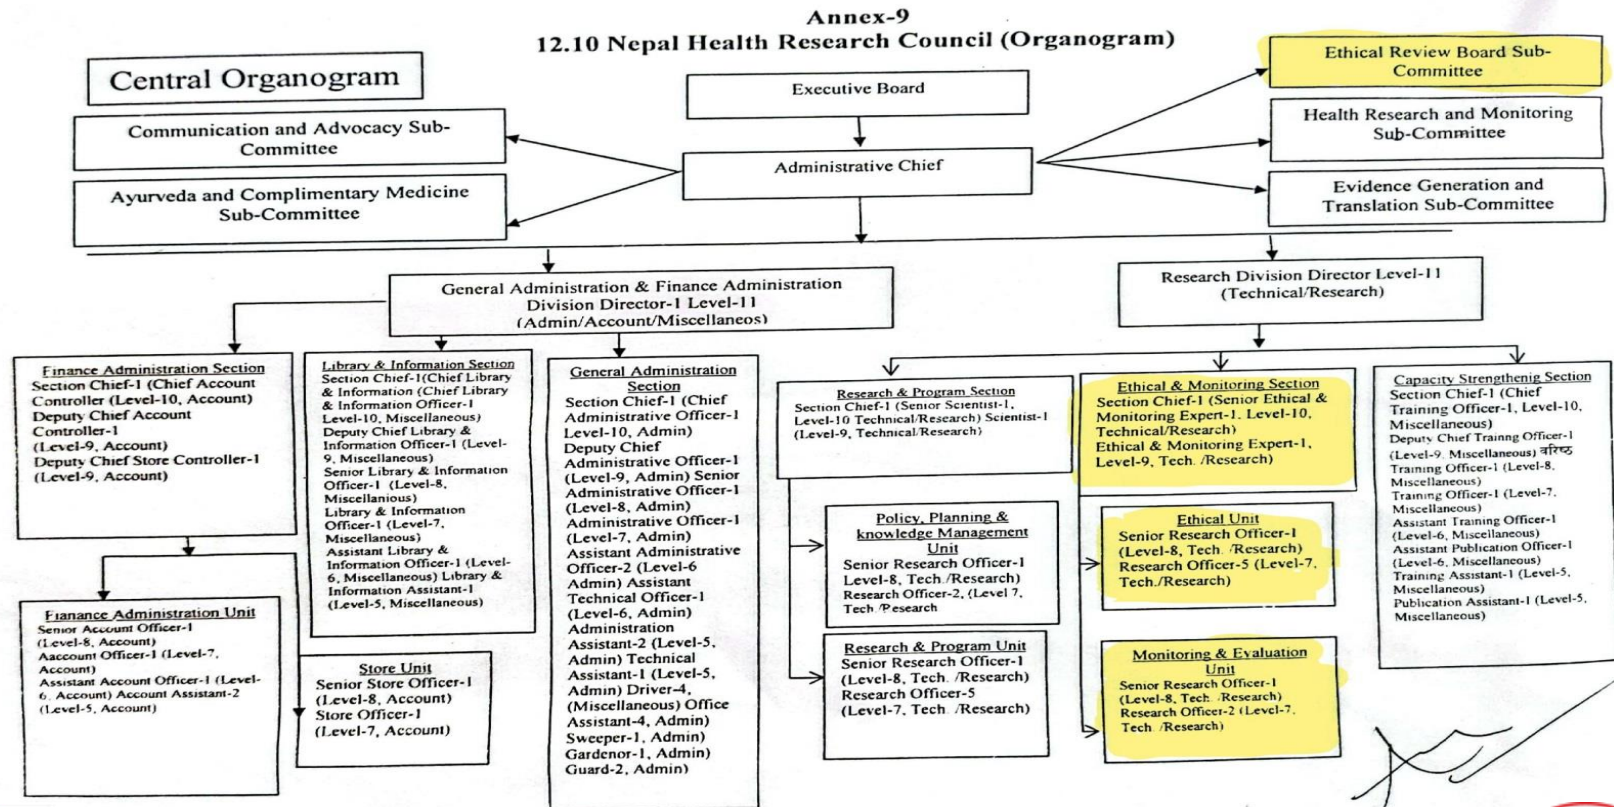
Annex-9
12.10 Nepal Health Research Council (Organogram)

Central Organogram

Executive Board

Administrative Chief

Communication and Advocacy Sub-Committee

Ayurveda and Complimentary Medicine Sub-Committee

Ethical Review Board Sub-Committee

Health Research and Monitoring Sub-Committee

Evidence Generation and Translation Sub-Committee

General Administration & Finance Administration Division Director-1 Level-11 (Admin/Account/Miscellaneos)

Research Division Director Level-11 (Technical/Research)

Finance Administration Section
Section Chief-1 (Chief Account Controller (Level-10, Account) Deputy Chief Account Controller-1 (Level-9, Account) Deputy Chief Store Controller-1 (Level-9, Account)

Library & Information Section
Section Chief-1(Chief Library & Information Officer-1 Level-10, Miscellaneous) Deputy Chief Library & Information Officer-1 (Level-9, Miscellaneous) Senior Library & Information Officer-1 (Level-8, Miscellanious) Library & Information Officer-1 (Level-7, Miscellaneous) Assistant Library & Information Officer-1 (Level-6, Miscellaneous) Library & Information Assistant-1 (Level-5, Miscellaneous)

General Administration Section
Section Chief-1 (Chief Administrative Officer-1 Level-10, Admin) Deputy Chief Administrative Officer-1 (Level-9, Admin) Senior Administrative Officer-1 (Level-8, Admin) Administrative Officer-1 (Level-7, Admin) Assistant Administrative Officer-2 (Level-6 Admin) Assistant Technical Officer-1 (Level-6, Admin) Administration Assistant-2 (Level-5, Admin) Technical Assistant-1 (Level-5, Admin) Driver-4, (Miscellaneous) Office Assistant-4, Admin) Sweeper-1, Admin) Gardenor-1, Admin) Guard-2, Admin)

Fianance Administration Unit
Senior Account Officer-1 (Level-8, Account) Aaccount Officer-1 (Level-7, Account) Assistant Account Officer-1 (Level-6, Account) Account Assistant-2 (Level-5, Account)

Store Unit
Senior Store Officer-1 (Level-8, Account) Store Officer-1 (Level-7, Account)

Research & Program Section
Section Chief-1 (Senior Scientist-1, Level-10 Technical/Research) Scientist-1 (Level-9, Technical/Research)

Policy, Planning & knowledge Management Unit
Senior Research Officer-1 Level-8, Tech./Research) Research Officer-2, (Level 7, Tech./Pesearch

Research & Program Unit
Senior Research Officer-1 (Level-8, Tech. /Research) Research Officer-5 (Level-7, Tech. /Research)

Ethical & Monitoring Section
Section Chief-1 (Senior Ethical & Monitoring Expert-1, Level-10, Technical/Research) Ethical & Monitoring Expert-1, Level-9, Tech. /Research)

Ethical Unit
Senior Research Officer-1 (Level-8, Tech. /Research) Research Officer-5 (Level-7, Tech./Research)

Monitoring & Evaluation Unit
Senior Research Officer-1 (Level-8, Tech. /Research) Research Officer-2 (Level-7, Tech. /Research)

Capacity Strengthenig Section
Section Chief-1 (Chief Training Officer-1, Level-10, Miscellaneous) Deputy Chief Trainng Officer-1 (Level-9, Miscellaneous) वरिष्ठ Training Officer-1 (Level-8, Miscellaneous) Training Officer-1 (Level-7, Miscellaneous) Assistant Training Officer-1 (Level-6, Miscellaneous) Assistant Publication Officer-1 (Level-6, Miscellaneous) Training Assistant-1 (Level-5, Miscellaneous) Publication Assistant-1 (Level-5, Miscellaneous)